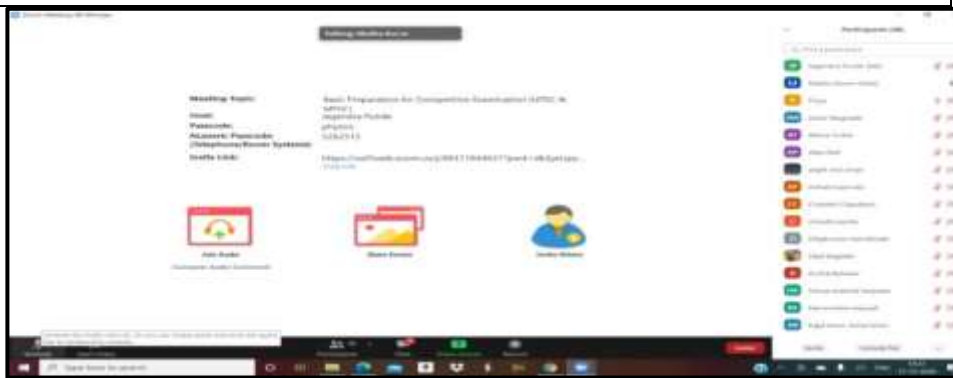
Zoom Meeting 40 Minutes

Talking: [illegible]

Meeting Topic: Basic Preparation for Competitive Examination (UPSC & MPSC)
Host: Jagendra Pundir
Passcode: physics
Numeric Passcode (Telephone/Room System): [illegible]
Invite Link: https://us04web.zoom.us/j/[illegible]
Copy Link

Join Audio
Computer Audio Connected

Share Screen

Invite Others

Participants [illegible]

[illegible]

End

Type here to search